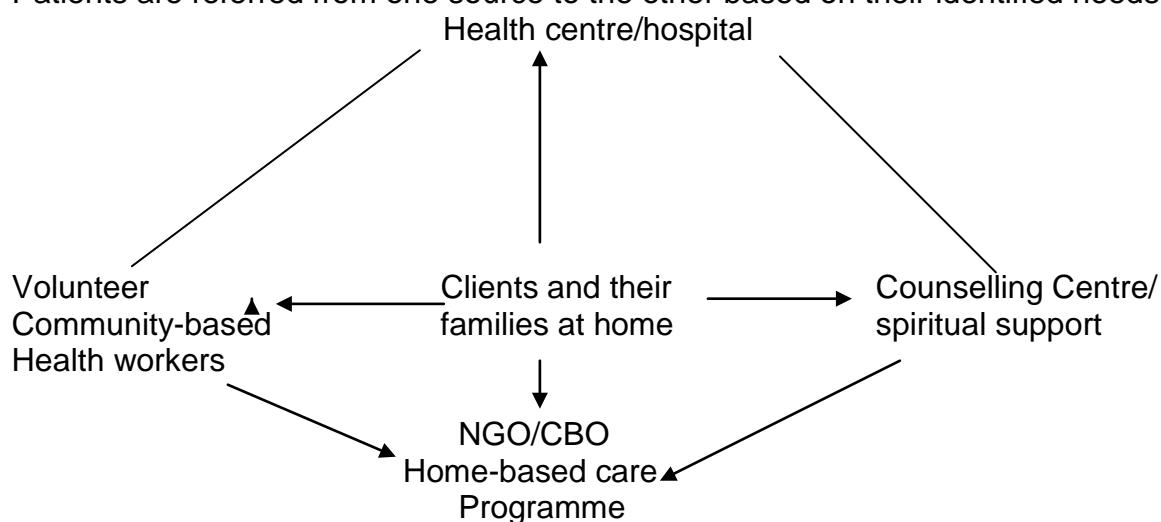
Patients are referred from one source to the other based on their identified needs

Health centre/hospital

Volunteer Community-based Health workers

Clients and their families at home

Counselling Centre/ spiritual support

NGO/CBO Home-based care Programme